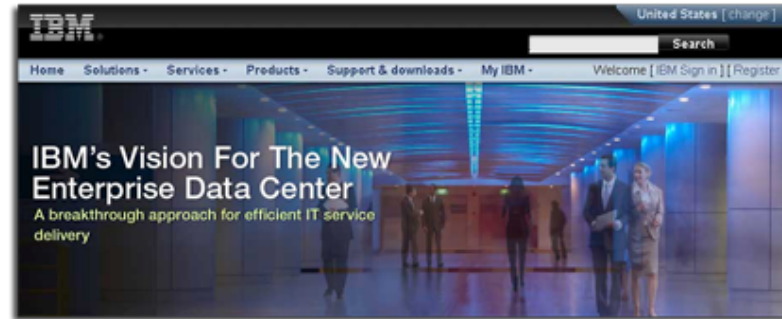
IBM

United States [ change ]

Search

Home Solutions - Services - Products - Support & downloads - My IBM -

Welcome [ IBM Sign in ] [ Register

IBM's Vision For The New Enterprise Data Center

A breakthrough approach for efficient IT service delivery